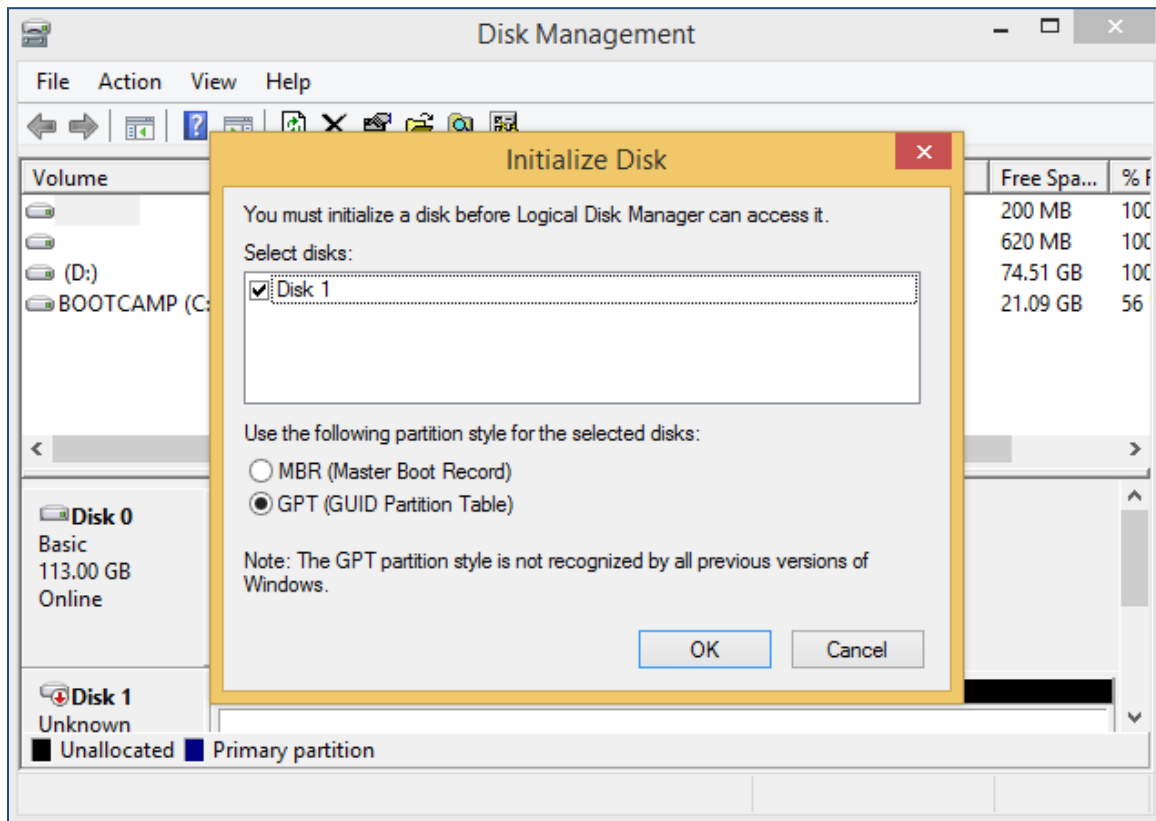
Disk Management

File Action View Help

Volume
(D:)
BOOTCAMP (C:

| Free Spa... | % F |
|---|---|
| 200 MB | 100 |
| 620 MB | 100 |
| 74.51 GB | 100 |
| 21.09 GB | 56 |

Initialize Disk

You must initialize a disk before Logical Disk Manager can access it.

Select disks:

Disk 1

Use the following partition style for the selected disks:

MBR (Master Boot Record)

GPT (GUID Partition Table)

Note: The GPT partition style is not recognized by all previous versions of Windows.

OK Cancel

Disk 0
Basic
113.00 GB
Online

Disk 1
Unknown

Unallocated Primary partition